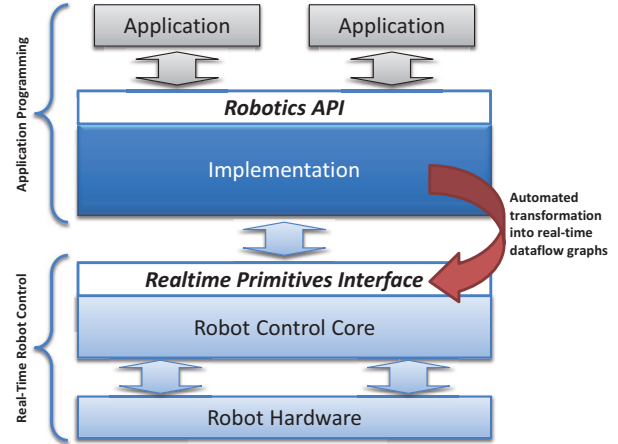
Application Programming

Application

Application

Robotics API

Implementation

Automated transformation into real-time dataflow graphs

Real-Time Robot Control

Realtime Primitives Interface

Robot Control Core

Robot Hardware